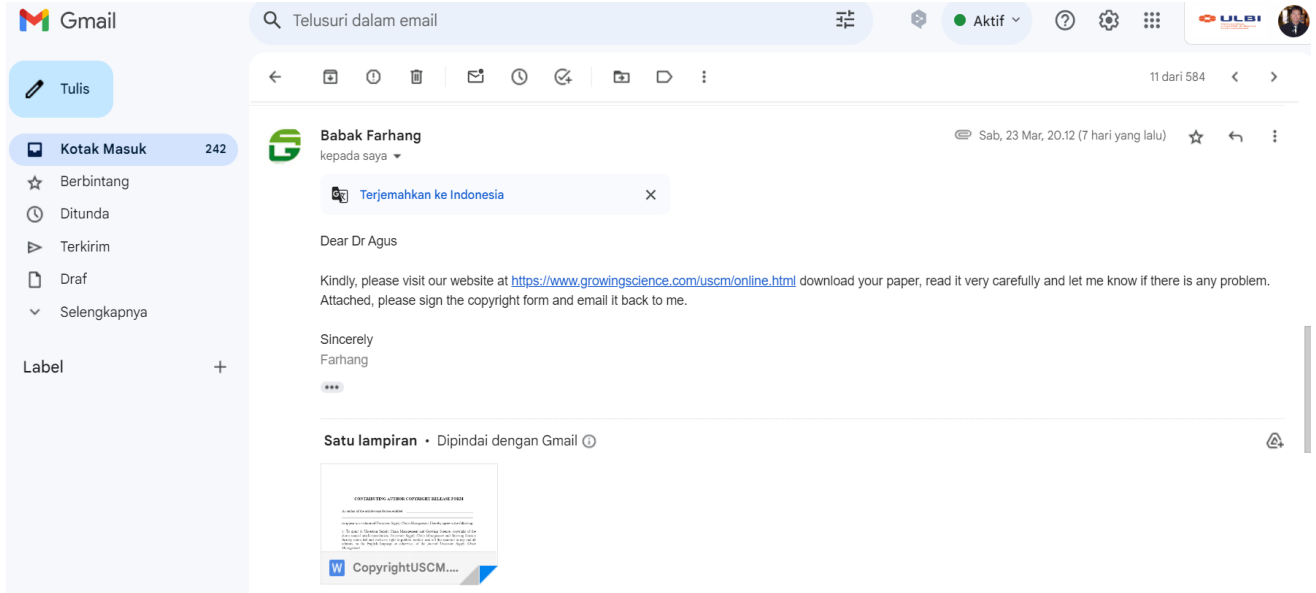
Gmail

Telusuri dalam email

Aktif

ULBI

Tulis

Kotak Masuk 242
Berbintang
Ditunda
Terkirim
Draf
Selengkapnya

Label +

11 dari 584

Babak Farhang
kepada saya

Sab, 23 Mar, 20.12 (7 hari yang lalu)

Terjemahkan ke Indonesia

Dear Dr Agus

Kindly, please visit our website at https://www.growingscience.com/uscm/online.html download your paper, read it very carefully and let me know if there is any problem. Attached, please sign the copyright form and email it back to me.

Sincerely
Farhang

Satu lampiran • Dipindai dengan Gmail

CONTRIBUTING AUTHOR COPYRIGHT RELEASE FORM

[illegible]

CopyrightUSCM....